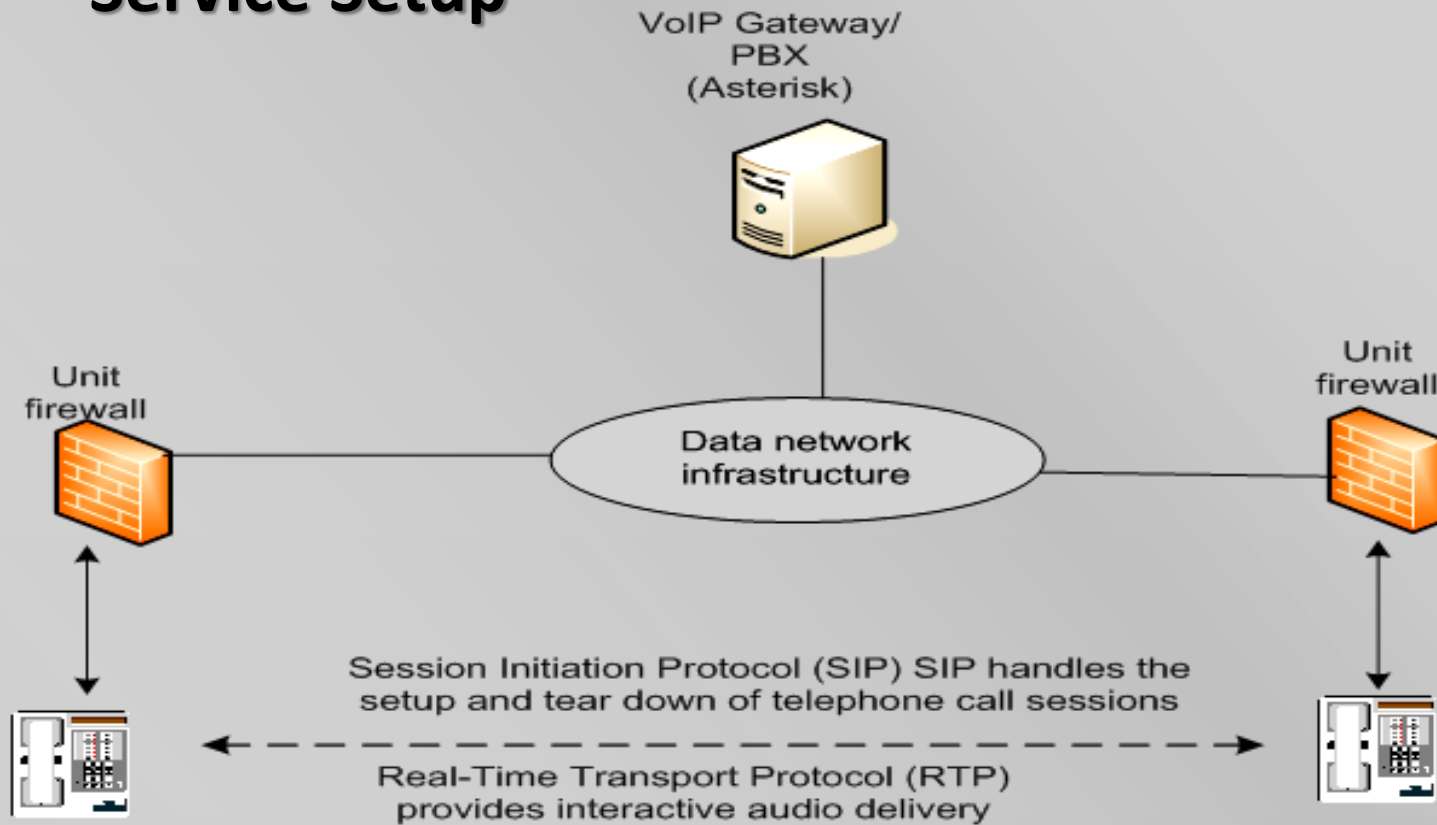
Service Setup

VoIP Gateway/ PBX (Asterisk)

Unit firewall

Data network infrastructure

Unit firewall

Session Initiation Protocol (SIP) SIP handles the setup and tear down of telephone call sessions

Real-Time Transport Protocol (RTP) provides interactive audio delivery